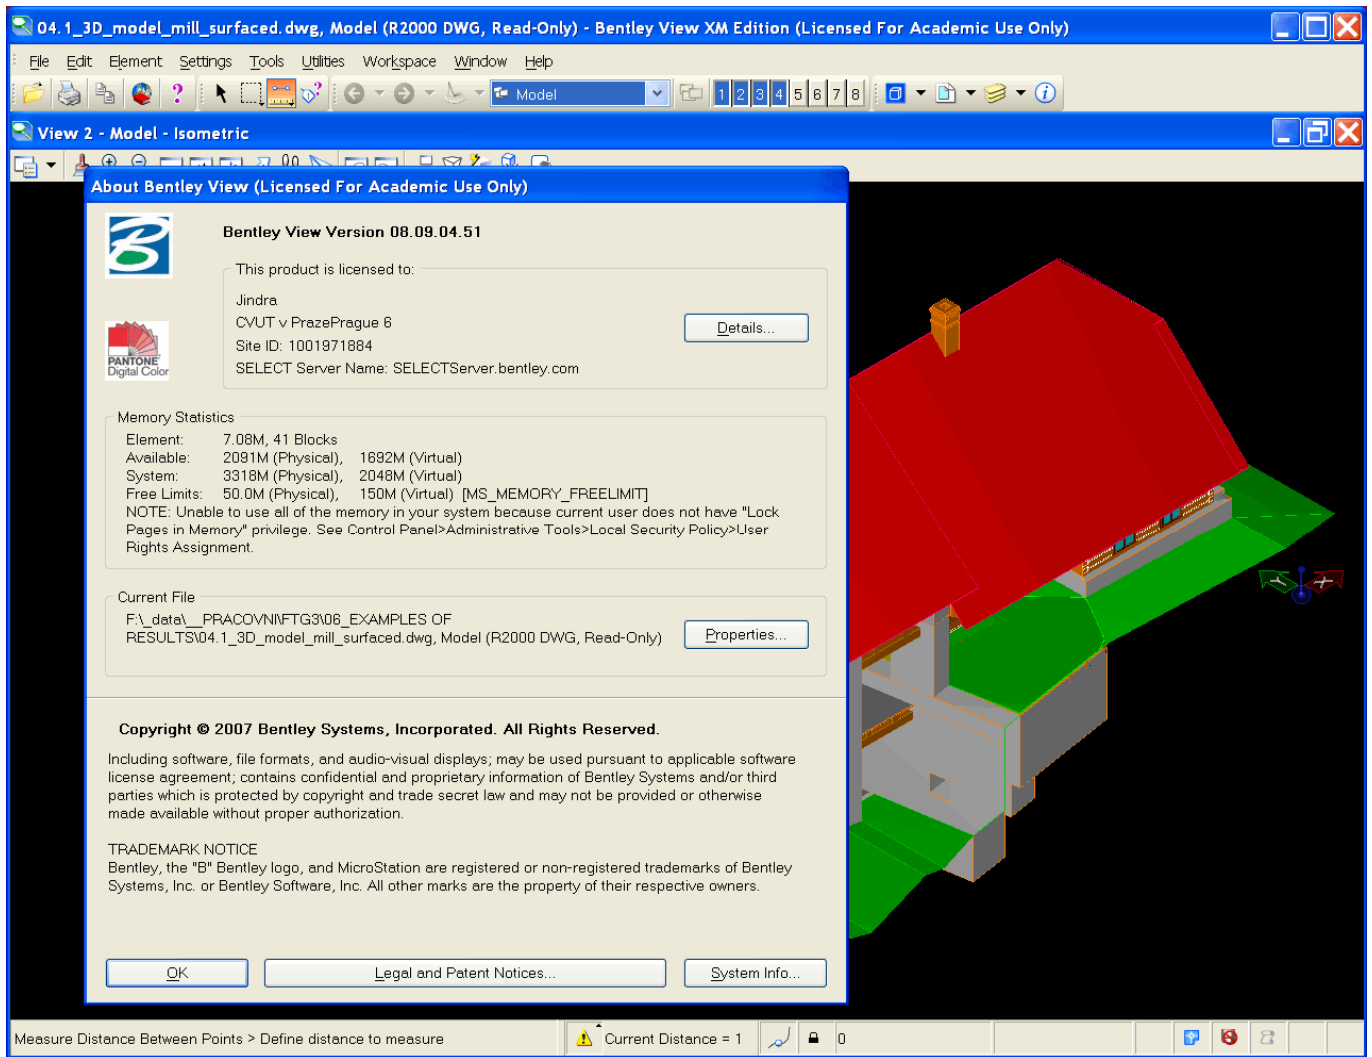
04.1_3D_model_mill_surfaced.dwg, Model (R2000 DWG, Read-Only) - Bentley View XM Edition (Licensed For Academic Use Only)

File Edit Element Settings Tools Utilities Workspace Window Help

Model

1 2 3 4 5 6 7 8

View 2 - Model - Isometric

About Bentley View (Licensed For Academic Use Only)

Bentley View Version 08.09.04.51

PANTONE Digital Color

This product is licensed to:

Jindra
CVUT v PrazePrague 6
Site ID: 1001971884
SELECT Server Name: SELECTServer.bentley.com

Details...

Memory Statistics

Element: 7.08M, 41 Blocks
Available: 2091M (Physical), 1692M (Virtual)
System: 3318M (Physical), 2048M (Virtual)
Free Limits: 50.0M (Physical), 150M (Virtual) [MS_MEMORY_FREELIMIT]
NOTE: Unable to use all of the memory in your system because current user does not have "Lock Pages in Memory" privilege. See Control Panel>Administrative Tools>Local Security Policy>User Rights Assignment.

Current File

F:\_data\__PRACOVNI\FTG3\06_EXAMPLES OF RESULTS\04.1_3D_model_mill_surfaced.dwg, Model (R2000 DWG, Read-Only)

Properties...

Copyright © 2007 Bentley Systems, Incorporated. All Rights Reserved.

Including software, file formats, and audio-visual displays; may be used pursuant to applicable software license agreement; contains confidential and proprietary information of Bentley Systems and/or third parties which is protected by copyright and trade secret law and may not be provided or otherwise made available without proper authorization.

TRADEMARK NOTICE
Bentley, the "B" Bentley logo, and MicroStation are registered or non-registered trademarks of Bentley Systems, Inc. or Bentley Software, Inc. All other marks are the property of their respective owners.

OK

Legal and Patent Notices...

System Info...

Measure Distance Between Points > Define distance to measure

Current Distance = 1

0